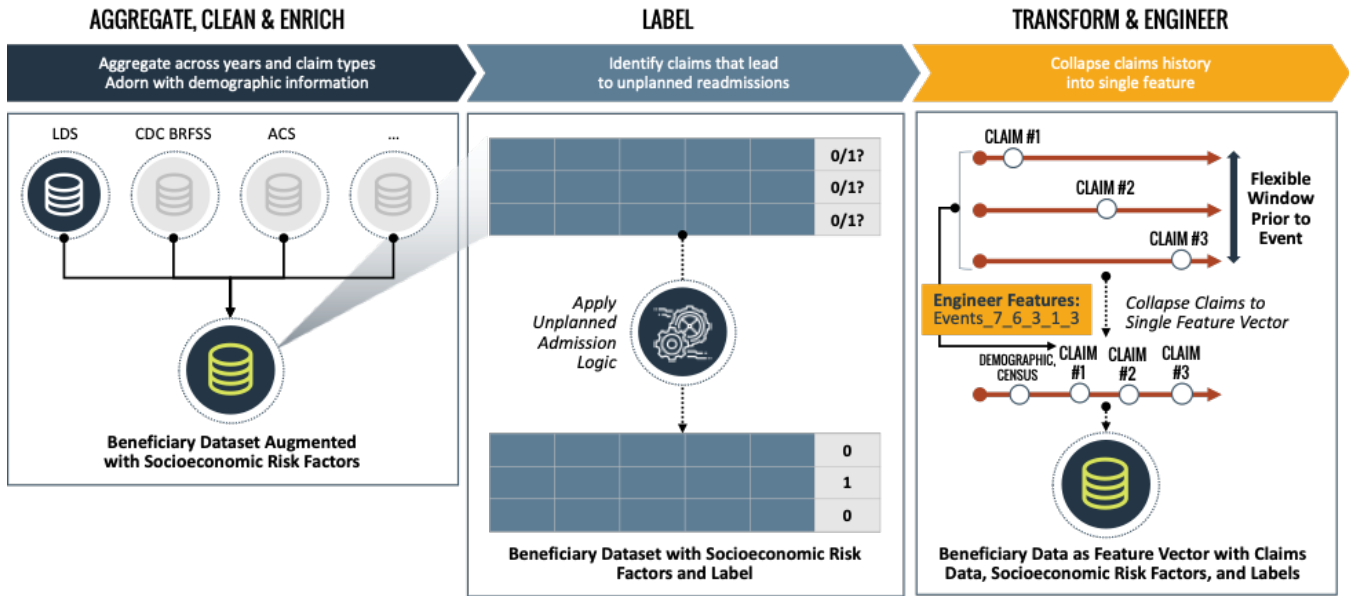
AGGREGATE, CLEAN & ENRICH

Aggregate across years and claim types
Adorn with demographic information

LDS
CDC BRFSS
ACS
...

Beneficiary Dataset Augmented with Socioeconomic Risk Factors

LABEL

Identify claims that lead to unplanned readmissions

| | | | | | 0/1? |
|---|---|---|---|---|---|
| | | | | | 0/1? |
| | | | | | 0/1? |

Apply Unplanned Admission Logic

| | | | | | 0 |
|---|---|---|---|---|---|
| | | | | | 1 |
| | | | | | 0 |

Beneficiary Dataset with Socioeconomic Risk Factors and Label

TRANSFORM & ENGINEER

Collapse claims history into single feature

CLAIM #1
CLAIM #2
CLAIM #3

Flexible Window Prior to Event

Engineer Features:
Events_7_6_3_1_3

Collapse Claims to Single Feature Vector

DEMOGRAPHIC, CENSUS
CLAIM #1
CLAIM #2
CLAIM #3

Beneficiary Data as Feature Vector with Claims Data, Socioeconomic Risk Factors, and Labels